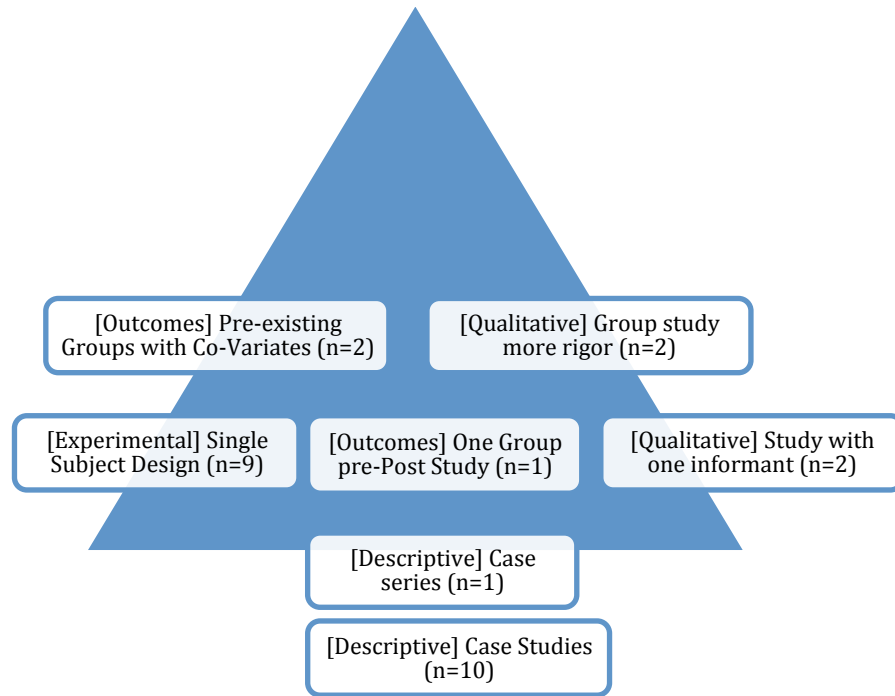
[Outcomes] Pre-existing Groups with Co-Variates (n=2)

[Qualitative] Group study more rigor (n=2)

[Experimental] Single Subject Design (n=9)

[Outcomes] One Group pre-Post Study (n=1)

[Qualitative] Study with one informant (n=2)

[Descriptive] Case series (n=1)

[Descriptive] Case Studies (n=10)